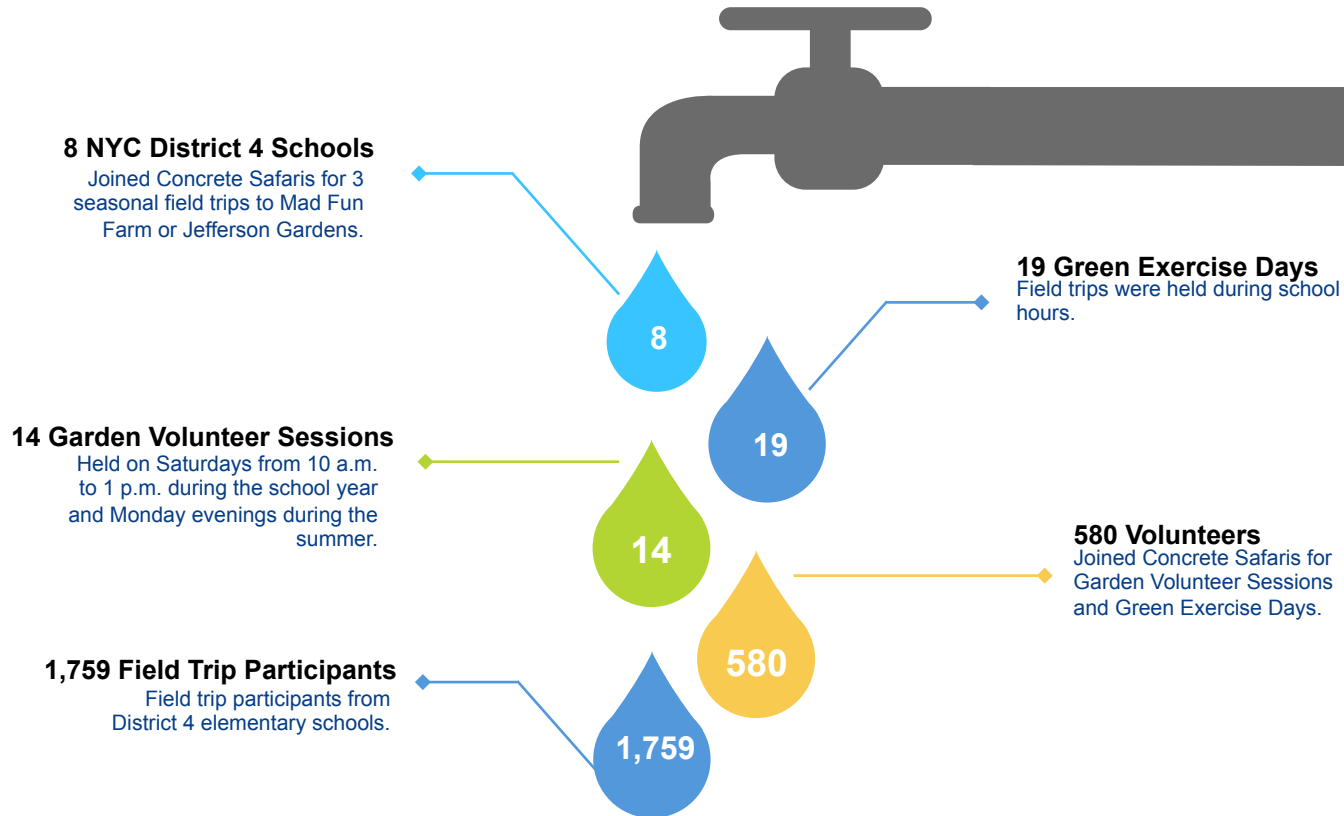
8 NYC District 4 Schools
Joined Concrete Safaris for 3 seasonal field trips to Mad Fun Farm or Jefferson Gardens.

8

19 Green Exercise Days
Field trips were held during school hours.

19

14 Garden Volunteer Sessions
Held on Saturdays from 10 a.m. to 1 p.m. during the school year and Monday evenings during the summer.

14

580 Volunteers
Joined Concrete Safaris for Garden Volunteer Sessions and Green Exercise Days.

580

1,759 Field Trip Participants
Field trip participants from District 4 elementary schools.

1,759